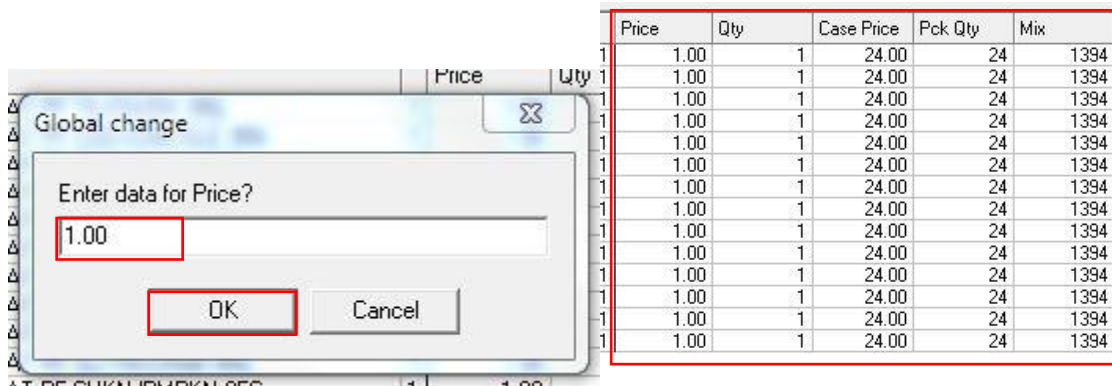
Price Qty

Global change

Enter data for Price?

1.00

OK Cancel

| Price | Qty | Case Price | Pck Qty | Mix |
|---|---|---|---|---|
| 1.00 | 1 | 24.00 | 24 | 1394 |
| 1.00 | 1 | 24.00 | 24 | 1394 |
| 1.00 | 1 | 24.00 | 24 | 1394 |
| 1.00 | 1 | 24.00 | 24 | 1394 |
| 1.00 | 1 | 24.00 | 24 | 1394 |
| 1.00 | 1 | 24.00 | 24 | 1394 |
| 1.00 | 1 | 24.00 | 24 | 1394 |
| 1.00 | 1 | 24.00 | 24 | 1394 |
| 1.00 | 1 | 24.00 | 24 | 1394 |
| 1.00 | 1 | 24.00 | 24 | 1394 |
| 1.00 | 1 | 24.00 | 24 | 1394 |
| 1.00 | 1 | 24.00 | 24 | 1394 |
| 1.00 | 1 | 24.00 | 24 | 1394 |
| 1.00 | 1 | 24.00 | 24 | 1394 |